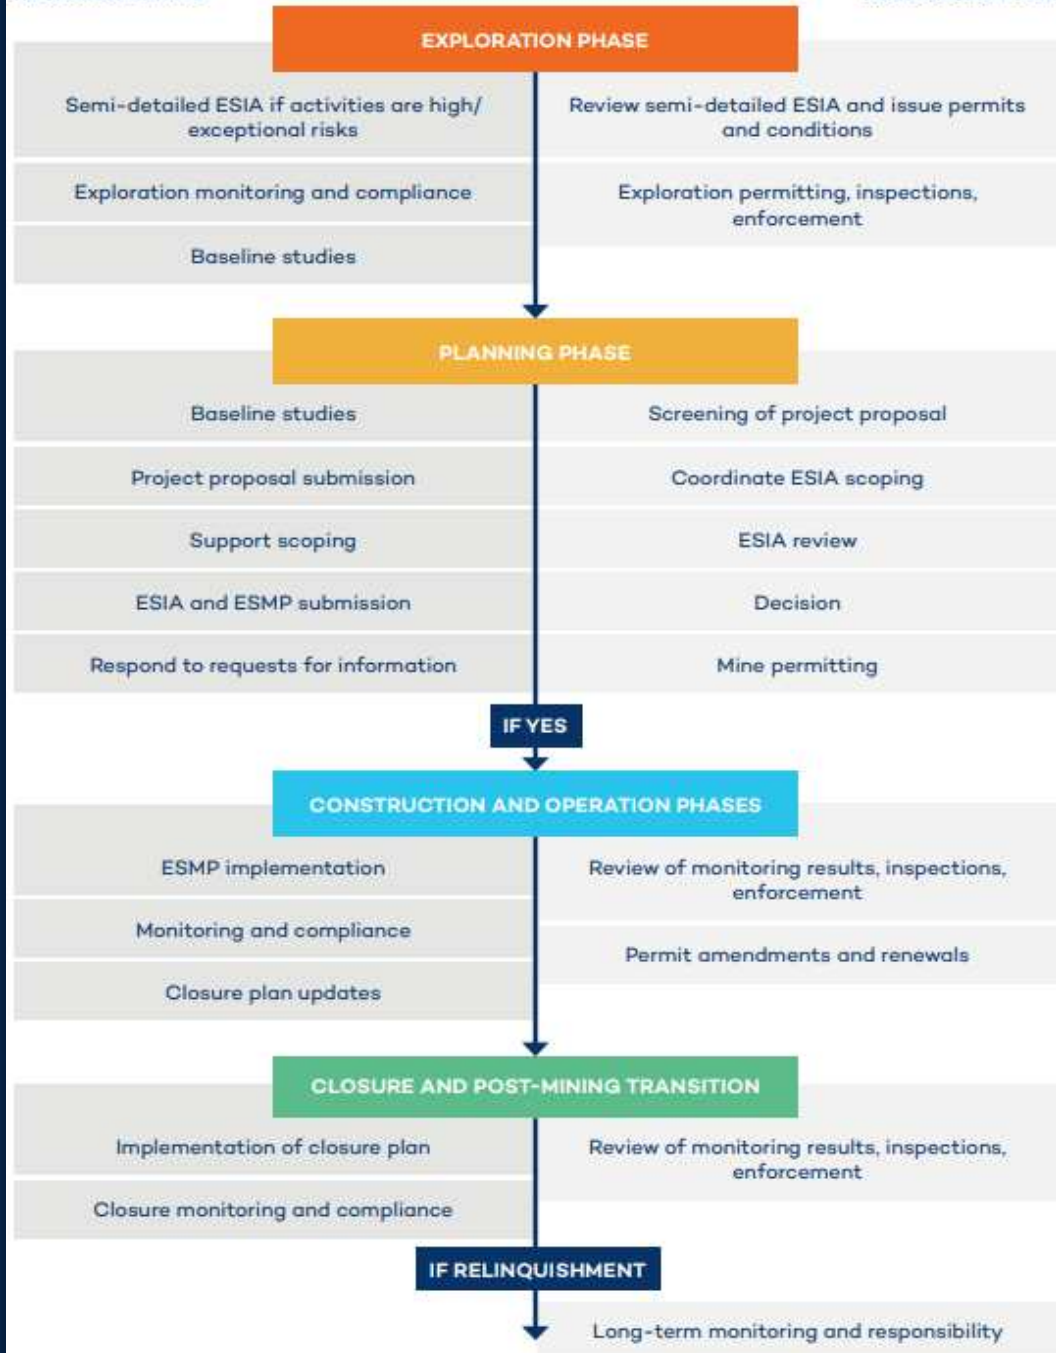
EXPLORATION PHASE

Semi-detailed ESIA if activities are high/ exceptional risks

Review semi-detailed ESIA and issue permits and conditions

Exploration monitoring and compliance

Exploration permitting, inspections, enforcement

Baseline studies

PLANNING PHASE

Baseline studies

Screening of project proposal

Project proposal submission

Coordinate ESIA scoping

Support scoping

ESIA review

ESIA and ESMP submission

Decision

Respond to requests for information

Mine permitting

IF YES

CONSTRUCTION AND OPERATION PHASES

ESMP implementation

Review of monitoring results, inspections, enforcement

Monitoring and compliance

Permit amendments and renewals

Closure plan updates

CLOSURE AND POST-MINING TRANSITION

Implementation of closure plan

Review of monitoring results, inspections, enforcement

Closure monitoring and compliance

IF RELINQUISHMENT

Long-term monitoring and responsibility